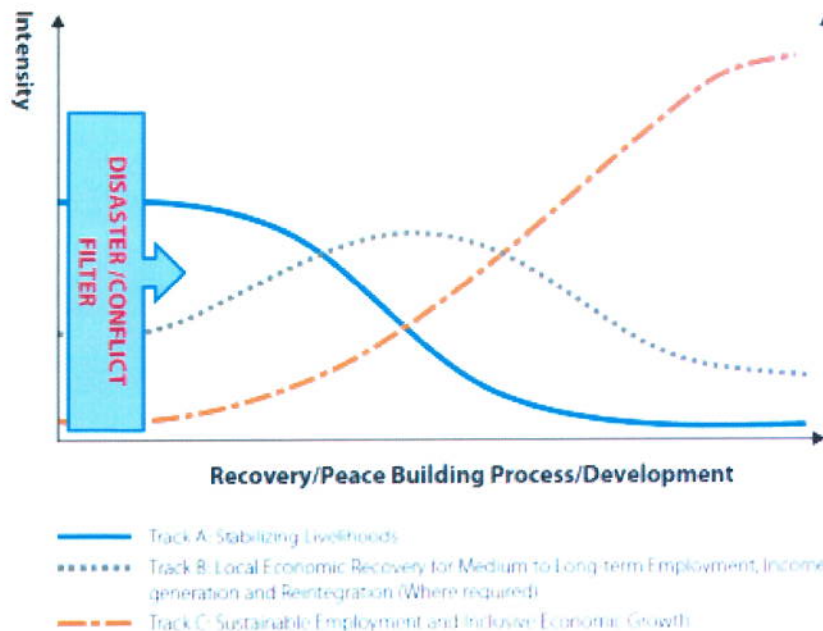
Intensity

DISASTER /CONFLICT FILTER

Recovery/Peace Building Process/Development

Track A: Stabilizing Livelihoods

Track B: Local Economic Recovery for Medium to Long-term Employment, Income generation and Reintegration (Where required)

Track C: Sustainable Employment and Inclusive Economic Growth